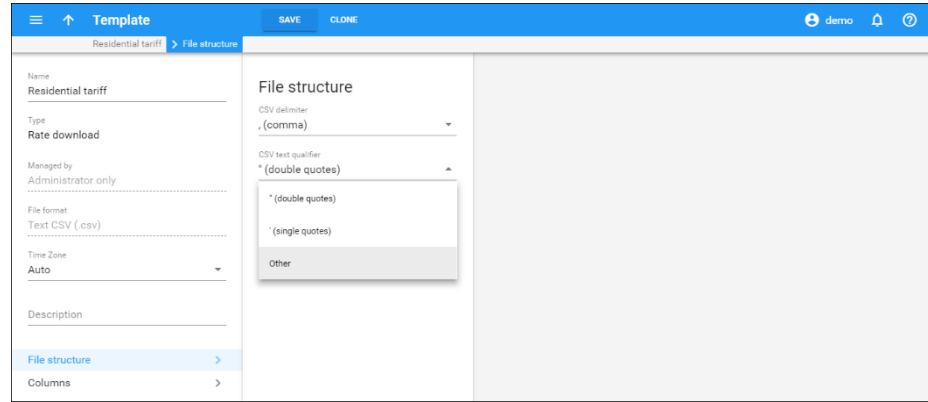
Template
SAVE CLONE
demo
Residential tariff > File structure

Name
Residential tariff

Type
Rate download

Managed by
Administrator only

File format
Text CSV (.csv)

Time Zone
Auto

Description

File structure
Columns

File structure

CSV delimiter
, (comma)

CSV text qualifier
" (double quotes)

" (double quotes)
' (single quotes)
Other